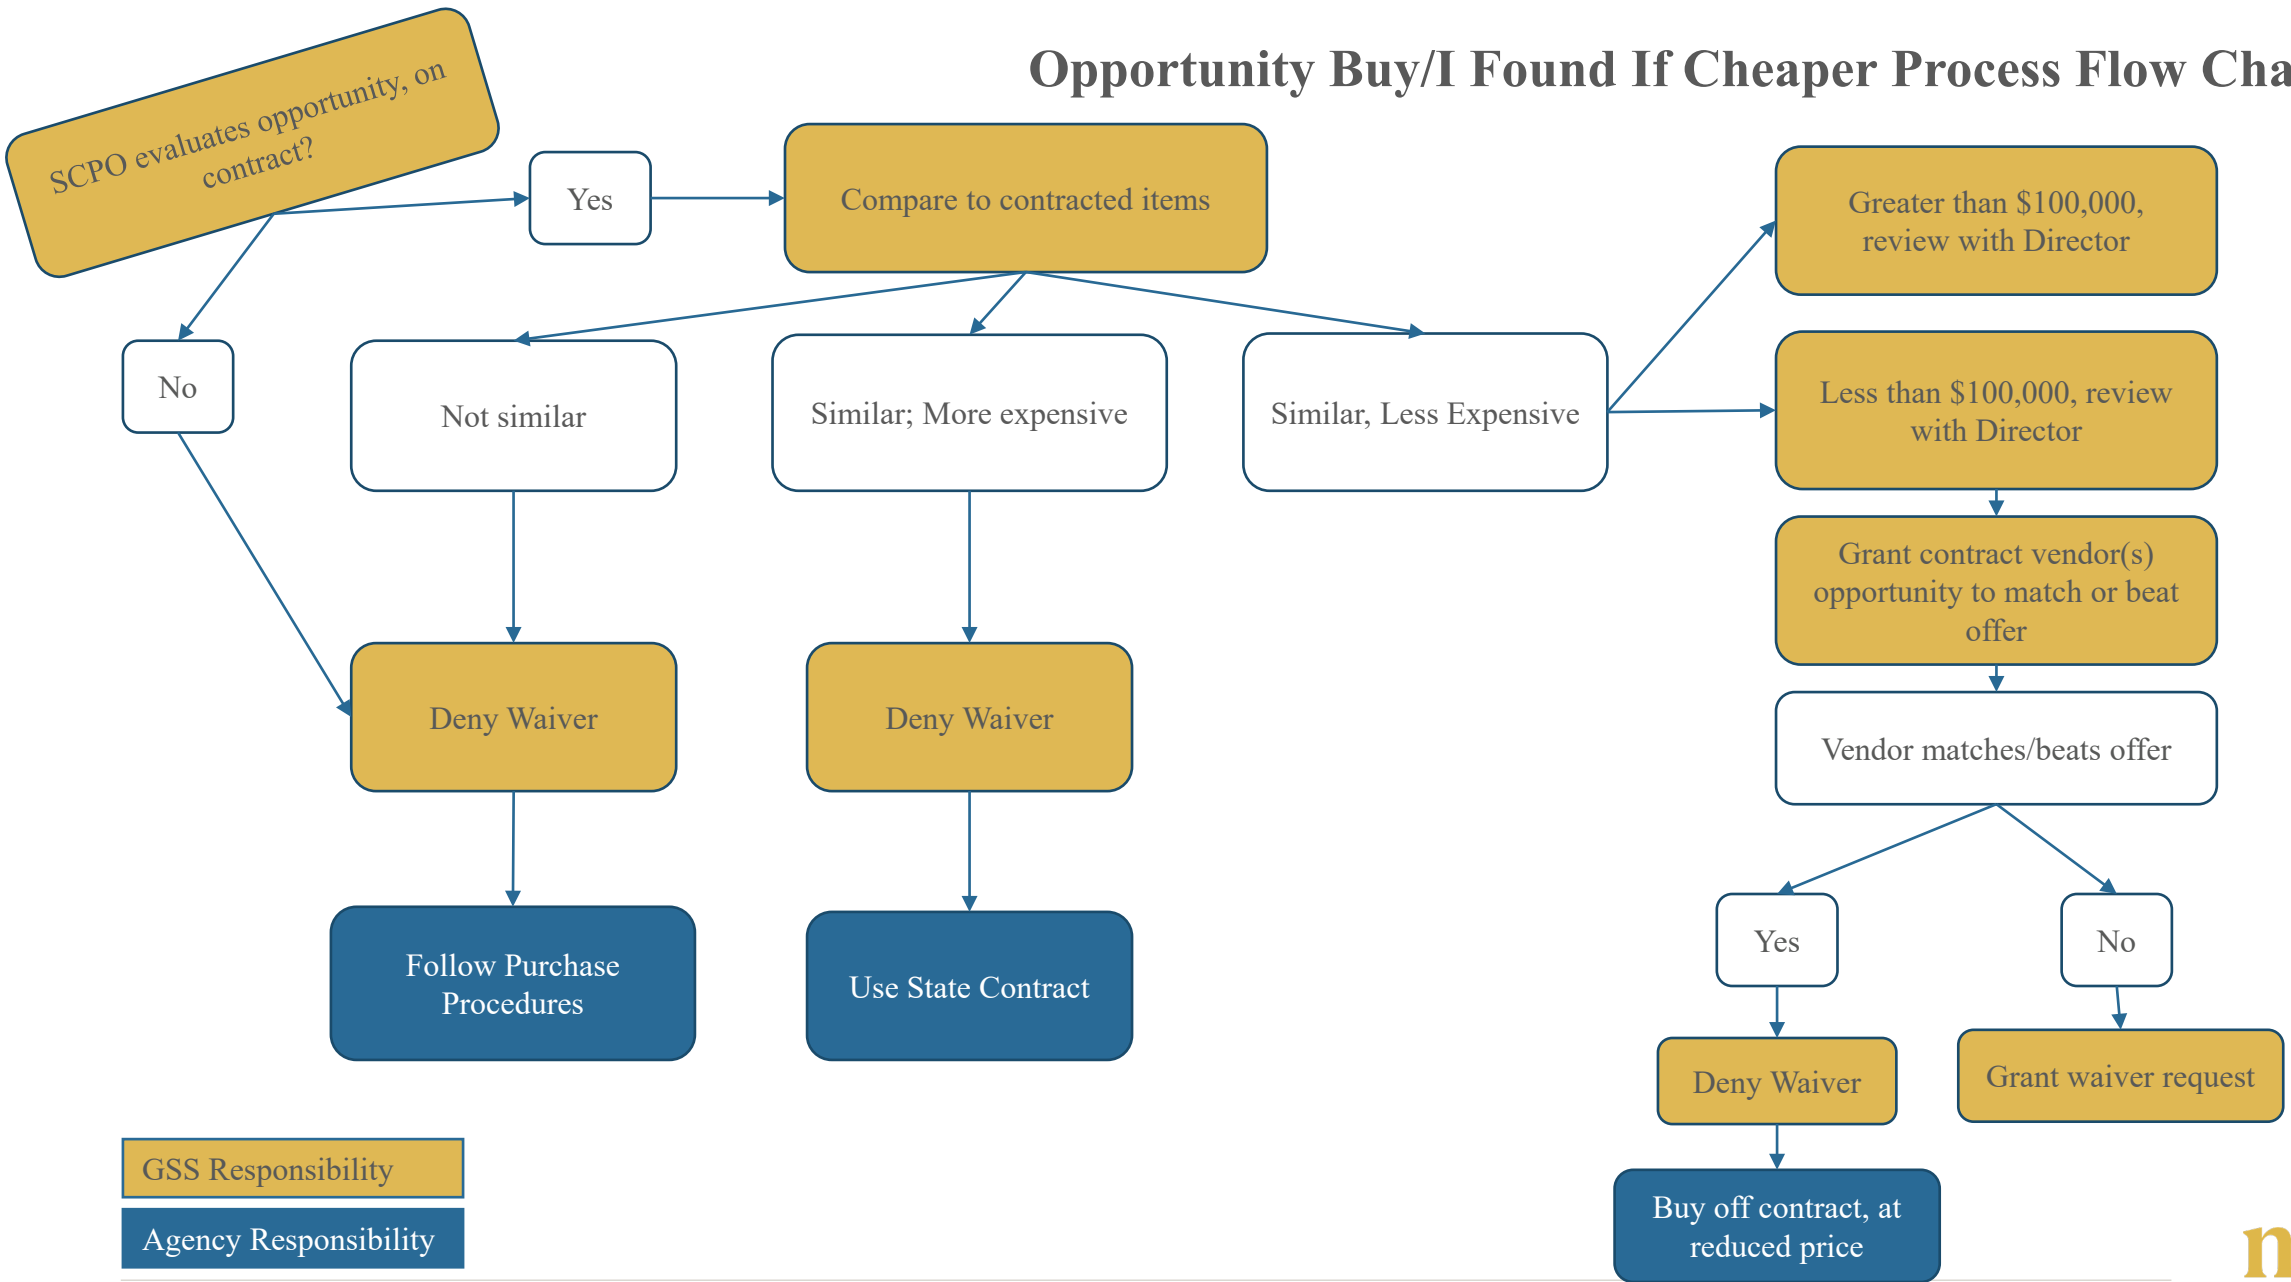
Opportunity Buy/I Found If Cheaper Process Flow Cha

SCPO evaluates opportunity, on contract?

Yes

Compare to contracted items

No

Not similar

Similar; More expensive

Similar, Less Expensive

Greater than $100,000, review with Director

Less than $100,000, review with Director

Grant contract vendor(s) opportunity to match or beat offer

Vendor matches/beats offer

Deny Waiver

Deny Waiver

Follow Purchase Procedures

Use State Contract

Yes

No

Deny Waiver

Grant waiver request

Buy off contract, at reduced price

GSS Responsibility

Agency Responsibility

n